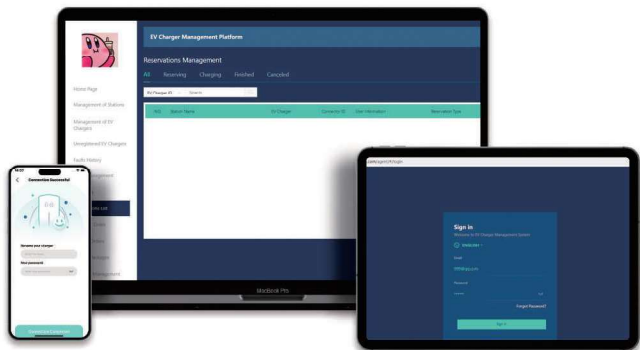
EV Charger Management Platform

Reservations Management

All Reserving Charging Finished Canceled

EV Charger ID Search

NO. Station Name EV Charger Connector ID User Information Reservation Type

Home Page

Management of Stations

Management of EV Chargers

Unregistered EV Chargers

Faults History

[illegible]

MacBook Pro

Connection Successful

Rename your charger

Your password

Sign in

Welcome to EV Charger Management System

Email

Password

Forgot Password?

Sign in